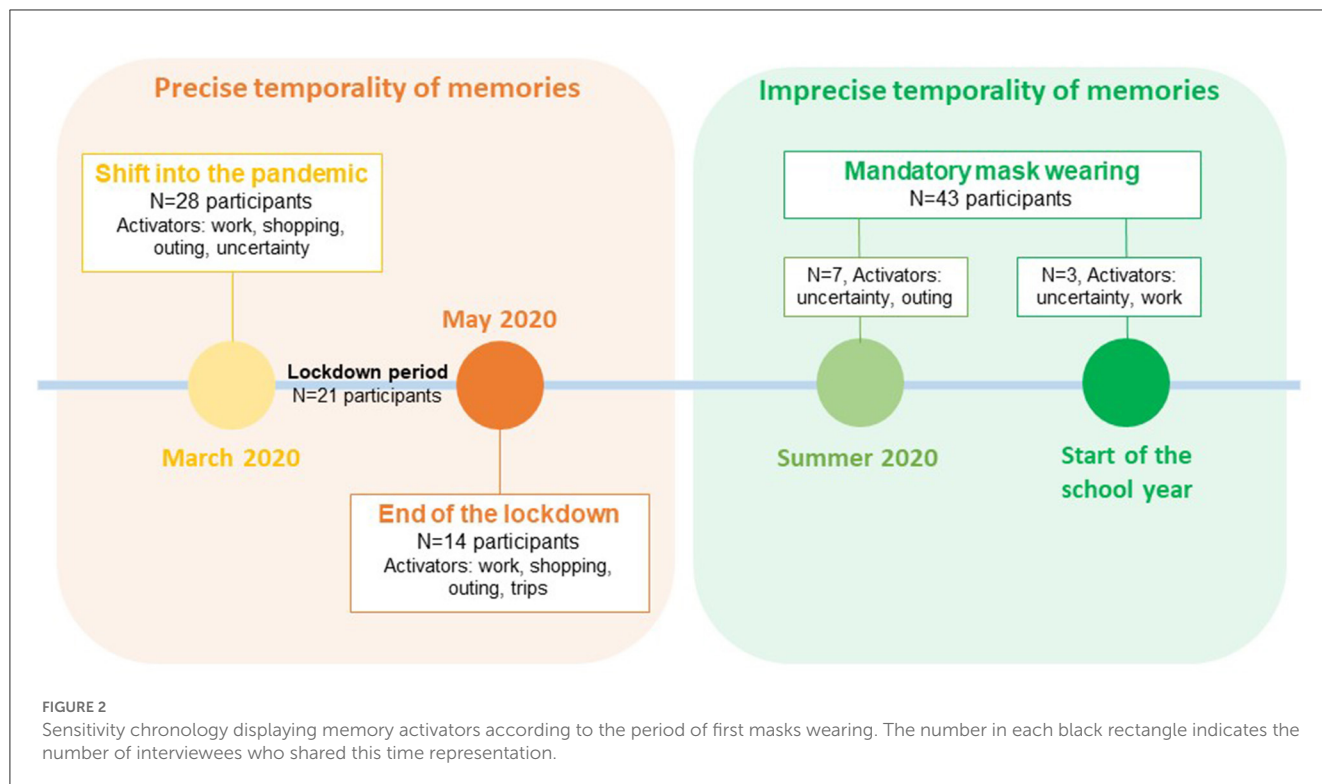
Precise temporality of memories

Shift into the pandemic
N=28 participants
Activators: work, shopping, outing, uncertainty

Lockdown period
N=21 participants

May 2020

March 2020

End of the lockdown
N=14 participants
Activators: work, shopping, outing, trips

Imprecise temporality of memories

Mandatory mask wearing
N=43 participants

N=7, Activators: uncertainty, outing

N=3, Activators: uncertainty, work

Summer 2020

Start of the school year

FIGURE 2
Sensitivity chronology displaying memory activators according to the period of first masks wearing. The number in each black rectangle indicates the number of interviewees who shared this time representation.